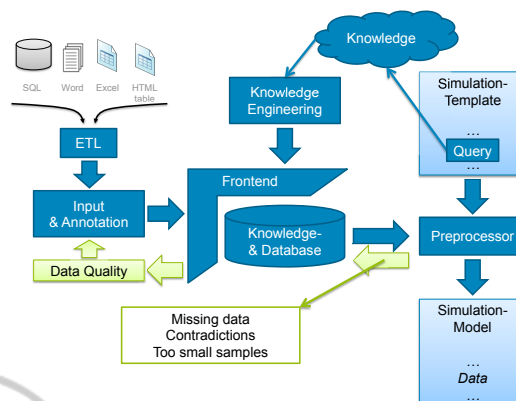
SQL Word Excel HTML table

Knowledge

Knowledge Engineering

Simulation-Template
…
Query
…

ETL

Frontend

Input & Annotation

Knowledge- & Database

Preprocessor

Data Quality

Missing data
Contradictions
Too small samples

Simulation-Model
…
Data
…